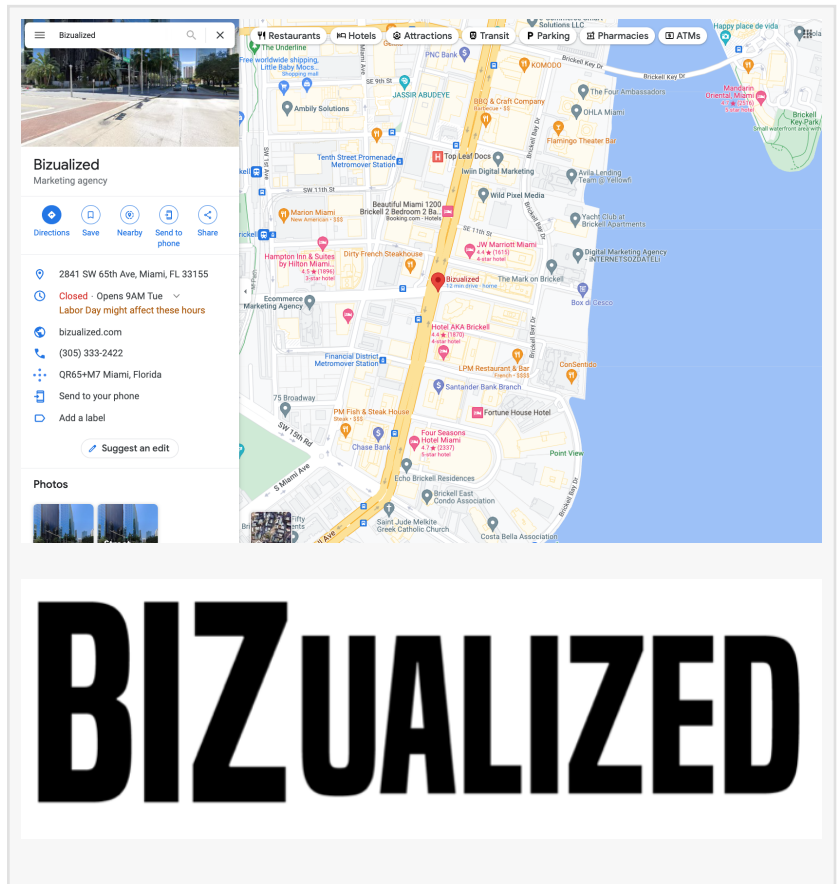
Bizualized

Restaurants Hotels Attractions Transit Parking Pharmacies ATMs

Bizualized
Marketing agency

Directions Save Nearby Send to phone Share

2841 SW 65th Ave, Miami, FL 33155

Closed · Opens 9AM Tue
Labor Day might affect these hours

bizualized.com

(305) 333-2422

QR65+M7 Miami, Florida

Send to your phone

Add a label

Suggest an edit

Photos

The Underline
Free worldwide shipping, Little Baby Moc...
Shopping mall
PNC Bank
Solutions LLC
Happy place de vida
KOMODO
Brickell Key Dr
The Four Ambassadors
Mandarin Oriental, Miami
4.7 ★ 5-star hotel
Brickell Key Park
Small waterfront area with
SE 9th St
JASSIR ABUDEYE
Ambily Solutions
BBQ & Craft Company
Barbecue · $$
OHLA Miami
Flamingo Theater Bar
Tenth Street Promenade Metromover Station
Top Leaf Docs
Iwiin Digital Marketing
Avila Lending Team @ Yellowfi
SE 11th St
Wild Pixel Media
Beautiful Miami 1200 Brickell 2 Bedroom 2 Ba...
Booking.com · Hotels
Marion Miami
New American · $$$
Yacht Club at Brickell Apartments
Hampton Inn & Suites by Hilton Miami...
4.5 ★ (1896)
3-star hotel
Dirty French Steakhouse
JW Marriott Miami
4.4 ★ (1615)
4-star hotel
Digital Marketing Agency | INTERNETSOZDATELI
Bizualized
12 min drive · home
The Mark on Brickell
Box di Cesco
Ecommerce Marketing Agency
Hotel AKA Brickell
4.4 ★ (1670)
4-star hotel
Financial District Metromover Station
LPM Restaurant & Bar
French · $$$
ConSentido
Santander Bank Branch
75 Broadway
PM Fish & Steak House
Steak · $$$
Fortune House Hotel
SW 15th Rd
Chase Bank
Four Seasons Hotel Miami
4.7 ★ (2337)
5-star hotel
Point View
S Miami Ave
Echo Brickell Residences
Brickell East Condo Association
Saint Jude Melkite Greek Catholic Church
Costa Bella Association
Brickell Bay Dr
Brickell Ave
SW 1st Ave

BIZUALIZED